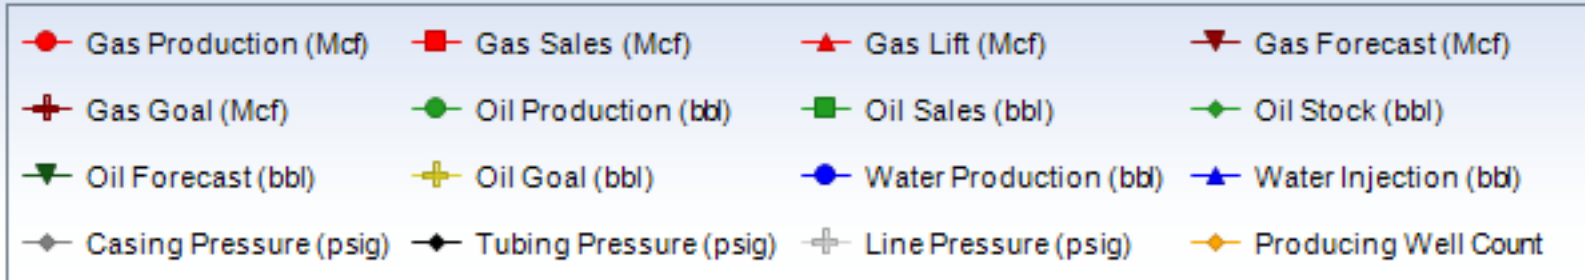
Gas Production (Mcf)
Gas Sales (Mcf)
Gas Lift (Mcf)
Gas Forecast (Mcf)
Gas Goal (Mcf)
Oil Production (bbl)
Oil Sales (bbl)
Oil Stock (bbl)
Oil Forecast (bbl)
Oil Goal (bbl)
Water Production (bbl)
Water Injection (bbl)
Casing Pressure (psig)
Tubing Pressure (psig)
Line Pressure (psig)
Producing Well Count